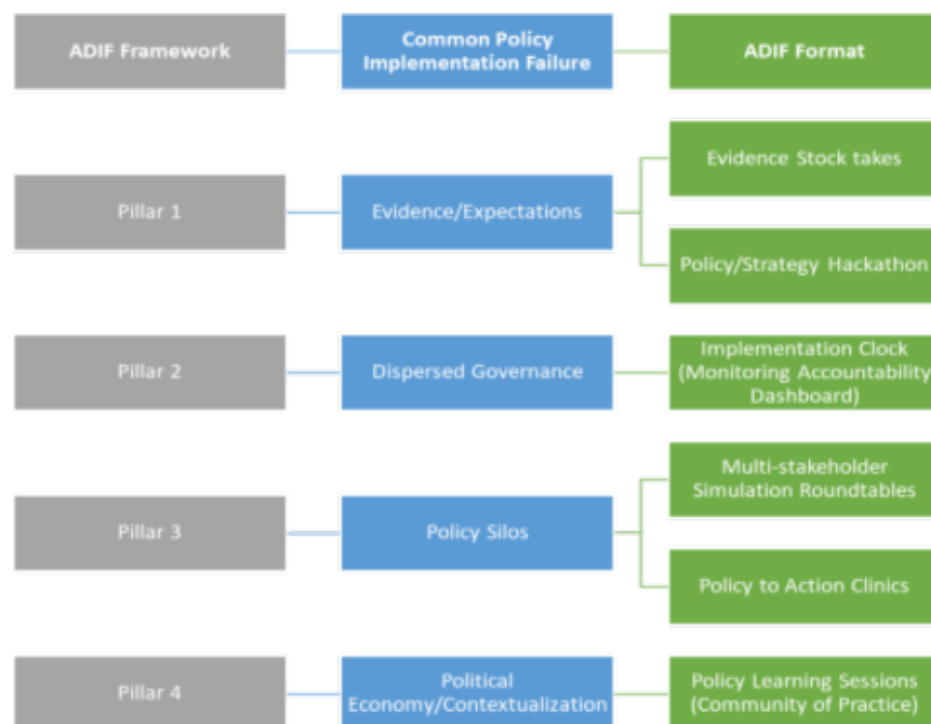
ADIF Framework

Common Policy Implementation Failure

ADIF Format

Pillar 1

Evidence/Expectations

Evidence Stock takes

Policy/Strategy Hackathon

Pillar 2

Dispersed Governance

Implementation Clock (Monitoring Accountability Dashboard)

Pillar 3

Policy Silos

Multi-stakeholder Simulation Roundtables

Policy to Action Clinics

Pillar 4

Political Economy/Contextualization

Policy Learning Sessions (Community of Practice)